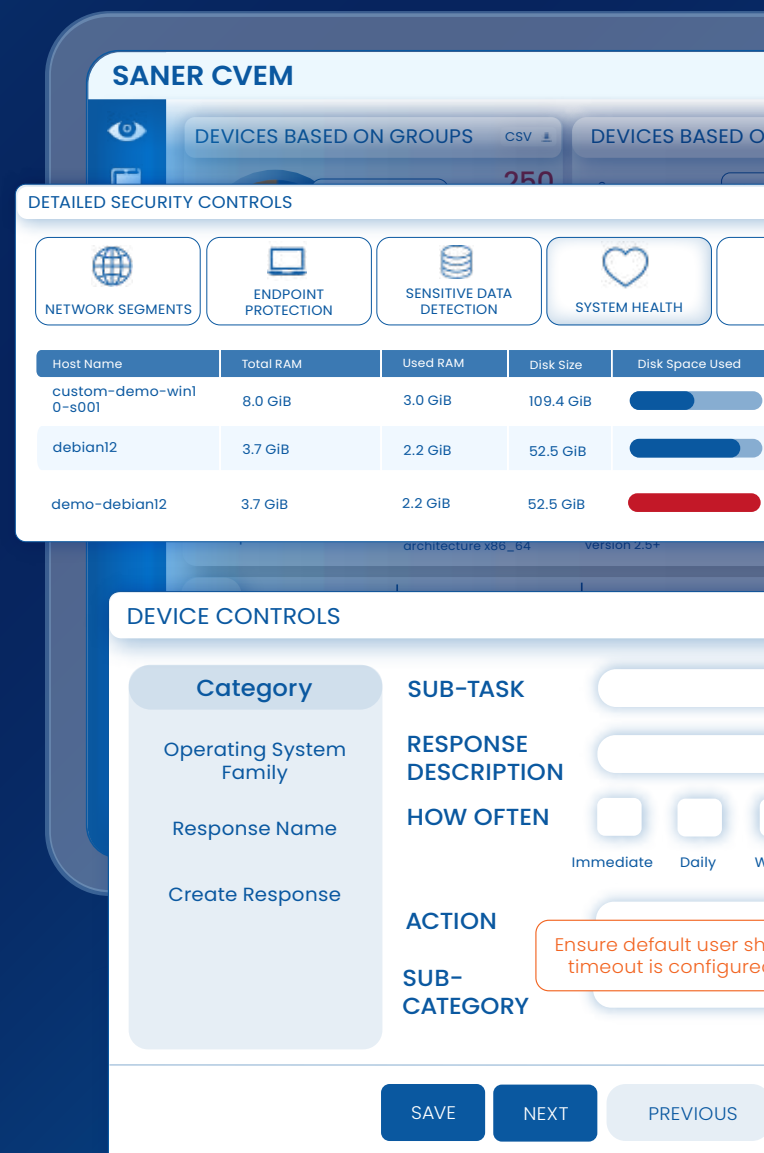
SANER CVEM

DEVICES BASED ON GROUPS CSV

DEVICES BASED O

250

DETAILED SECURITY CONTROLS

NETWORK SEGMENTS

ENDPOINT PROTECTION

SENSITIVE DATA DETECTION

SYSTEM HEALTH

| Host Name | Total RAM | Used RAM | Disk Size | Disk Space Used |
|---|---|---|---|---|
| custom-demo-win10-s001 | 8.0 GiB | 3.0 GiB | 109.4 GiB | |
| debian12 | 3.7 GiB | 2.2 GiB | 52.5 GiB | |
| demo-debian12 | 3.7 GiB | 2.2 GiB | 52.5 GiB | |

architecture x86_64

Version 2.5+

DEVICE CONTROLS

Category

Operating System Family

Response Name

Create Response

SUB-TASK

RESPONSE DESCRIPTION

HOW OFTEN

Immediate

Daily

W

ACTION

Ensure default user sh timeout is configured

SUB-CATEGORY

SAVE

NEXT

PREVIOUS